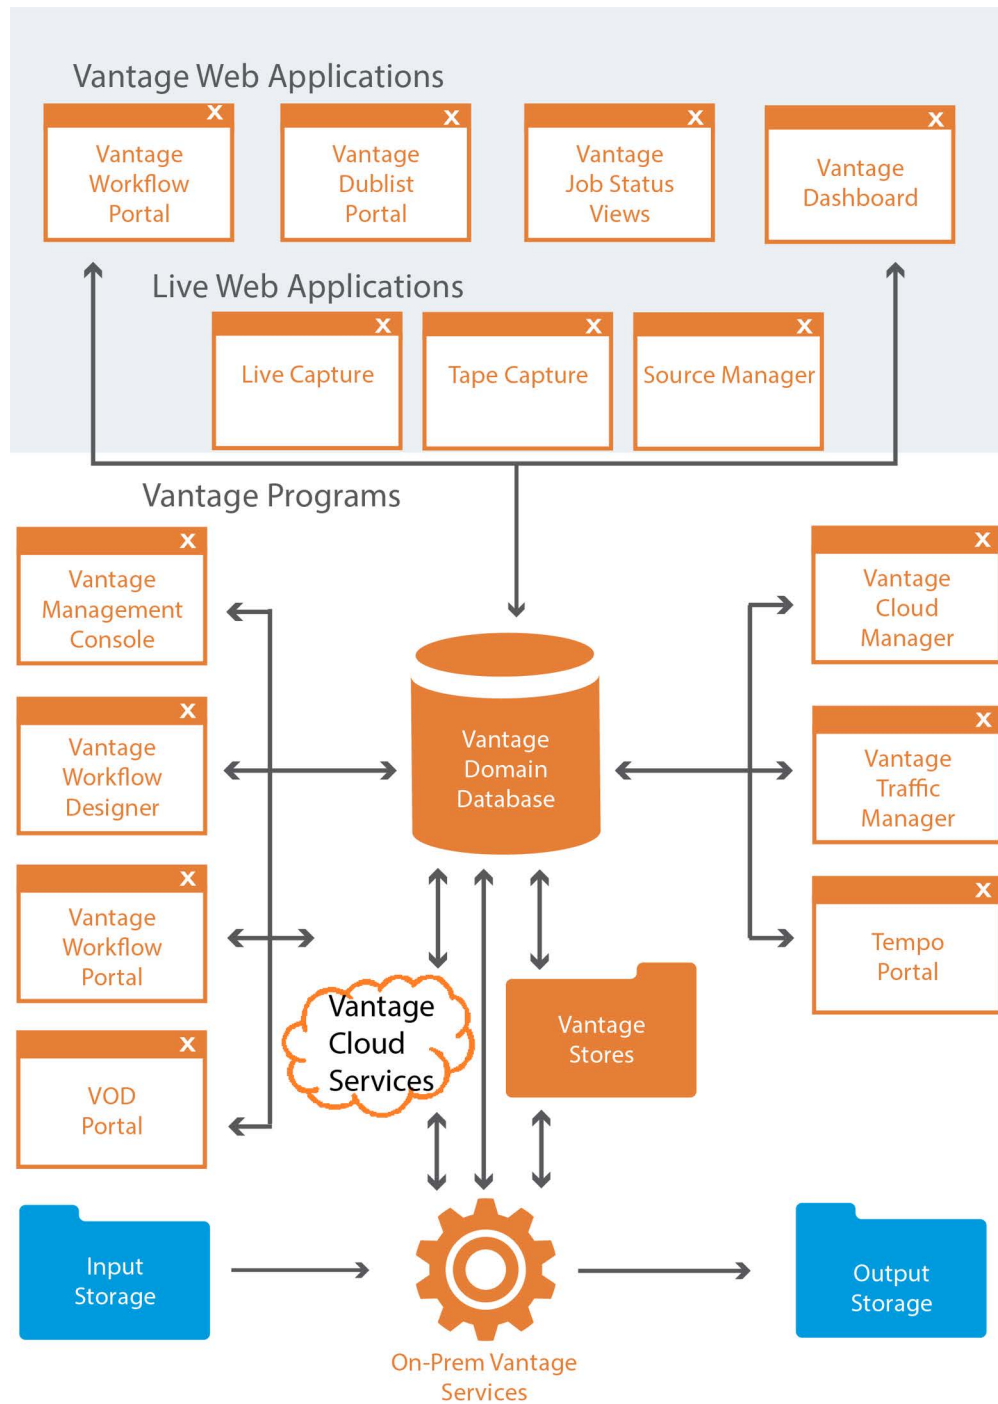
Vantage Web Applications

x
Vantage Workflow Portal

x
Vantage Dublist Portal

x
Vantage Job Status Views

x
Vantage Dashboard

Live Web Applications

x
Live Capture

x
Tape Capture

x
Source Manager

Vantage Programs

x
Vantage Management Console

x
Vantage Workflow Designer

x
Vantage Workflow Portal

x
VOD Portal

Vantage Domain Database

x
Vantage Cloud Manager

x
Vantage Traffic Manager

x
Tempo Portal

Vantage Cloud Services

Vantage Stores

Input Storage

On-Prem Vantage Services

Output Storage